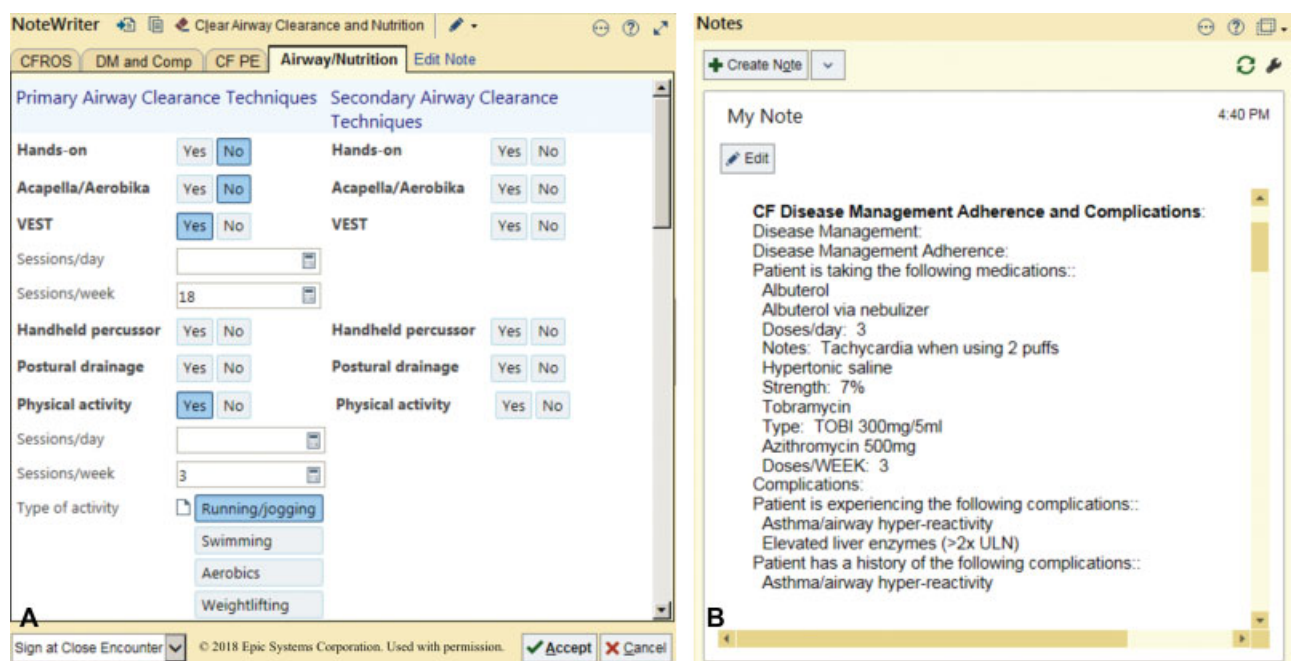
NoteWriter Clear Airway Clearance and Nutrition

CFROS | DM and Comp | CF PE | Airway/Nutrition | Edit Note

Primary Airway Clearance Techniques | Secondary Airway Clearance Techniques

Hands-on Yes No | Hands-on Yes No

Acapella/Aerobika Yes No | Acapella/Aerobika Yes No

VEST Yes No | VEST Yes No

Sessions/day

Sessions/week 18

Handheld percussor Yes No | Handheld percussor Yes No

Postural drainage Yes No | Postural drainage Yes No

Physical activity Yes No | Physical activity Yes No

Sessions/day

Sessions/week 3

Type of activity Running/jogging

Swimming

Aerobics

Weightlifting

A

Sign at Close Encounter © 2018 Epic Systems Corporation. Used with permission. Accept Cancel

Notes

Create Note

My Note 4:40 PM

Edit

CF Disease Management Adherence and Complications:
Disease Management:
Disease Management Adherence:
Patient is taking the following medications::
Albuterol
Albuterol via nebulizer
Doses/day: 3
Notes: Tachycardia when using 2 puffs
Hypertonic saline
Strength: 7%
Tobramycin
Type: TOBI 300mg/5ml
Azithromycin 500mg
Doses/WEEK: 3
Complications:
Patient is experiencing the following complications::
Asthma/airway hyper-reactivity
Elevated liver enzymes (>2x ULN)
Patient has a history of the following complications::
Asthma/airway hyper-reactivity

B